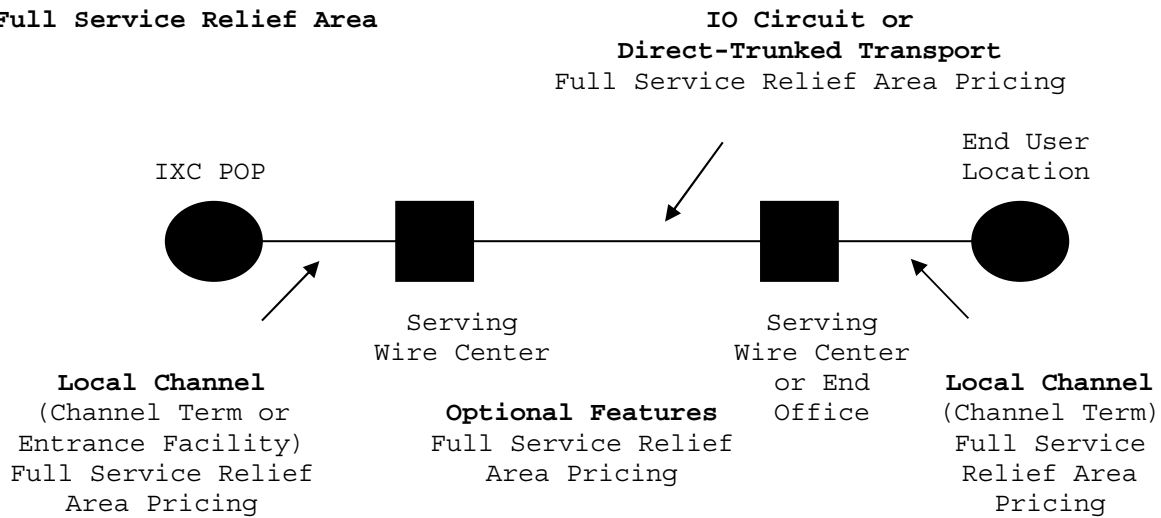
Full Service Relief Area

**IO Circuit or Direct-Trunked Transport**
Full Service Relief Area Pricing

IXC POP

End User Location

Serving Wire Center

Serving Wire Center or End Office

**Local Channel**
(Channel Term or Entrance Facility) Full Service Relief Area Pricing

**Optional Features**
Full Service Relief Area Pricing

**Local Channel**
(Channel Term) Full Service Relief Area Pricing